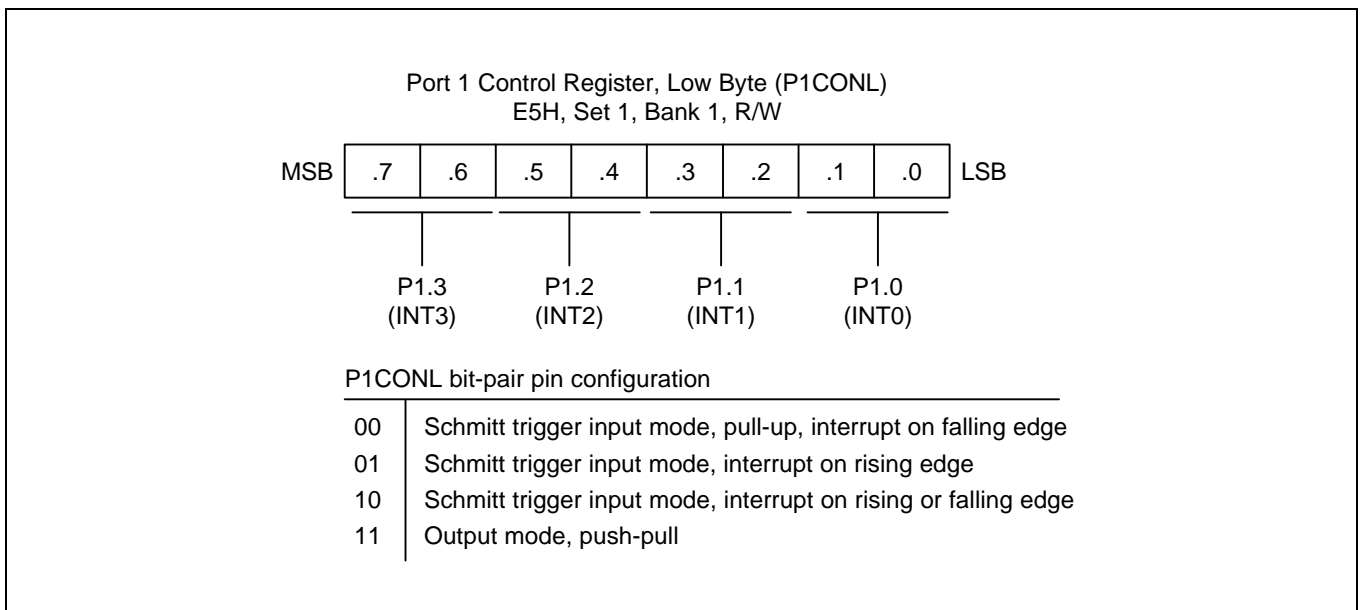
Port 1 Control Register, Low Byte (P1CONL)
E5H, Set 1, Bank 1, R/W

MSB | .7 | .6 | .5 | .4 | .3 | .2 | .1 | .0 | LSB

P1.3 (INT3) P1.2 (INT2) P1.1 (INT1) P1.0 (INT0)

P1CONL bit-pair pin configuration

| | |
|---|---|
| 00 | Schmitt trigger input mode, pull-up, interrupt on falling edge |
| 01 | Schmitt trigger input mode, interrupt on rising edge |
| 10 | Schmitt trigger input mode, interrupt on rising or falling edge |
| 11 | Output mode, push-pull |